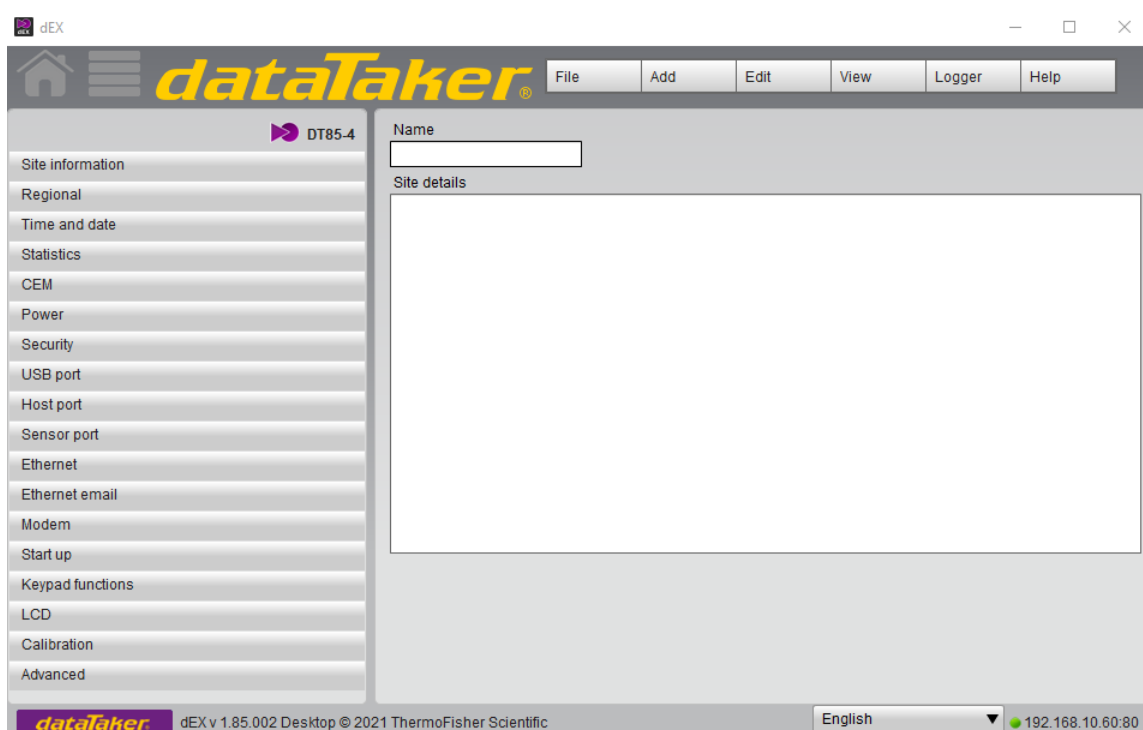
dEX

dataTaker®

File
Add
Edit
View
Logger
Help

DT85-4

Site information
Regional
Time and date
Statistics
CEM
Power
Security
USB port
Host port
Sensor port
Ethernet
Ethernet email
Modem
Start up
Keypad functions
LCD
Calibration
Advanced

Name

Site details

dataTaker®
dEX v 1.85.002 Desktop © 2021 ThermoFisher Scientific
English
192.168.10.60:80